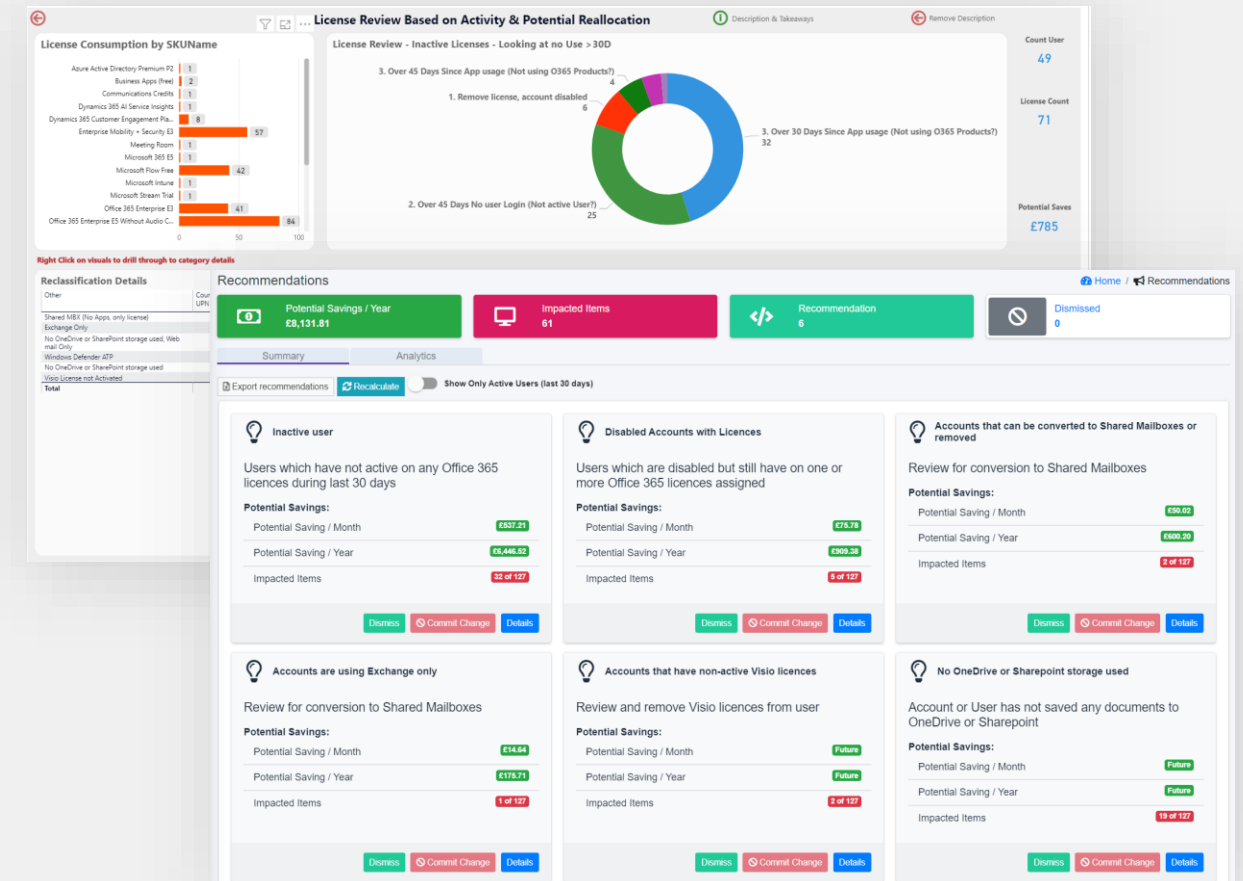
License Review Based on Activity & Potential Reallocation

Description & Takeaways

Remove Description

License Consumption by SKUName

| SKUName | Count |
|---|---|
| Azure Active Directory Premium P2 | 1 |
| Business Apps (free) | 2 |
| Communications Credits | 1 |
| Dynamics 365 AI Service Insights | 1 |
| Dynamics 365 Customer Engagement Pla... | 8 |
| Enterprise Mobility + Security E3 | 57 |
| Meeting Room | 1 |
| Microsoft 365 E5 | 1 |
| Microsoft Flow Free | 42 |
| Microsoft Intune | 1 |
| Microsoft Stream Trial | 1 |
| Office 365 Enterprise E3 | 41 |
| Office 365 Enterprise E5 Without Audio C... | 84 |

0 50 100

License Review - Inactive Licenses - Looking at no Use >30D

3. Over 45 Days Since App usage (Not using O365 Products?) 4

1. Remove license, account disabled 6

3. Over 30 Days Since App usage (Not using O365 Products?) 32

2. Over 45 Days No user Login (Not active User?) 25

Count User
49

License Count
71

Potential Saves
£785

Right Click on visuals to drill through to category details

Reclassification Details

| Other | Cou UPN |
|---|---|
| Shared MBX (No Apps, only license) | |
| Exchange Only | |
| No OneDrive or SharePoint storage used, Web mail Only | |
| Windows Defender ATP | |
| No OneDrive or SharePoint storage used | |
| Visio License not Activated | |
| Total | |

Recommendations

Home / Recommendations

Potential Savings / Year
£8,131.81

Impacted Items
61

Recommendation
6

Dismissed
0

Summary

Analytics

Export recommendations

Recalculate

Show Only Active Users (last 30 days)

Inactive user

Users which have not active on any Office 365 licences during last 30 days

Potential Savings:

| | |
|---|---|
| Potential Saving / Month | £537.21 |
| Potential Saving / Year | £6,446.52 |
| Impacted Items | 32 of 127 |

Dismiss Commit Change Details

Disabled Accounts with Licences

Users which are disabled but still have on one or more Office 365 licences assigned

Potential Savings:

| | |
|---|---|
| Potential Saving / Month | £75.78 |
| Potential Saving / Year | £909.38 |
| Impacted Items | 5 of 127 |

Dismiss Commit Change Details

Accounts that can be converted to Shared Mailboxes or removed

Review for conversion to Shared Mailboxes

Potential Savings:

| | |
|---|---|
| Potential Saving / Month | £50.02 |
| Potential Saving / Year | £600.20 |
| Impacted Items | 2 of 127 |

Dismiss Commit Change Details

Accounts are using Exchange only

Review for conversion to Shared Mailboxes

Potential Savings:

| | |
|---|---|
| Potential Saving / Month | £14.64 |
| Potential Saving / Year | £175.71 |
| Impacted Items | 1 of 127 |

Dismiss Commit Change Details

Accounts that have non-active Visio licences

Review and remove Visio licences from user

Potential Savings:

| | |
|---|---|
| Potential Saving / Month | Future |
| Potential Saving / Year | Future |
| Impacted Items | 2 of 127 |

Dismiss Commit Change Details

No OneDrive or Sharepoint storage used

Account or User has not saved any documents to OneDrive or Sharepoint

Potential Savings:

| | |
|---|---|
| Potential Saving / Month | Future |
| Potential Saving / Year | Future |
| Impacted Items | 19 of 127 |

Dismiss Commit Change Details